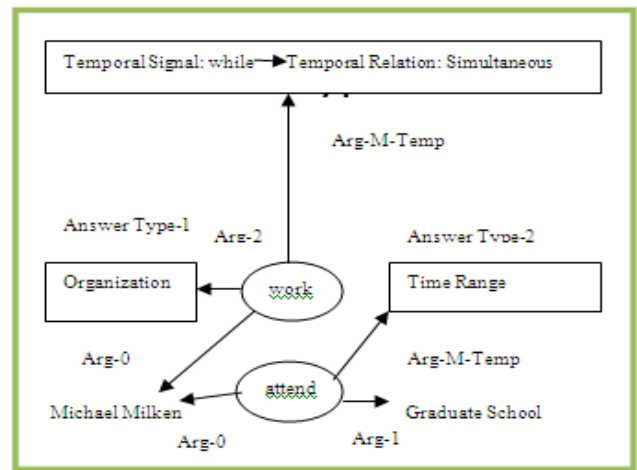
Temporal Signal: while → Temporal Relation: Simultaneous

Arg-M-Temp

Answer Type-1

Arg-2

Answer Type-2

Organization

work

Time Range

Arg-0

Arg-M-Temp

attend

Michael Milken

Graduate School

Arg-0

Arg-1